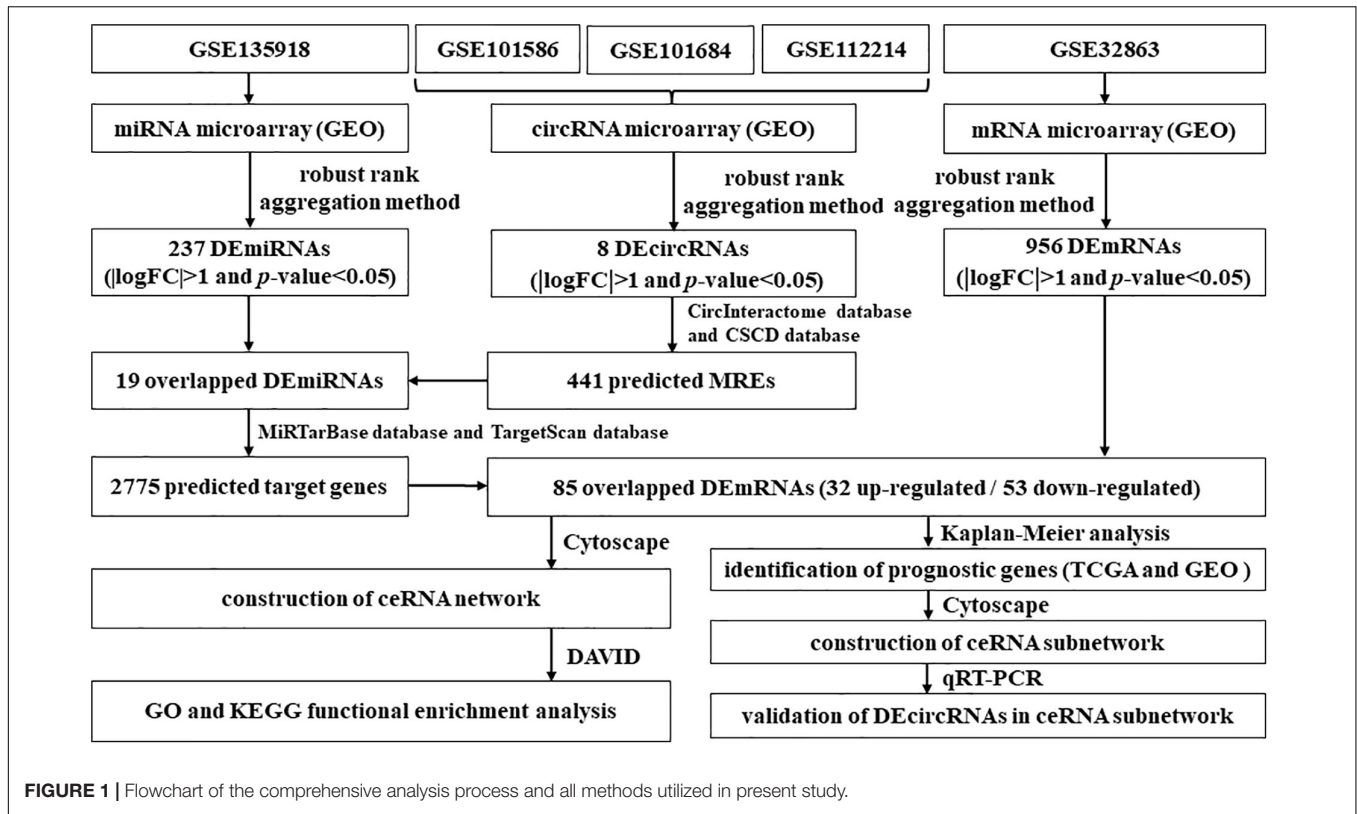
GSE135918

GSE101586

GSE101684

GSE112214

GSE32863

miRNA microarray (GEO)

circRNA microarray (GEO)

mRNA microarray (GEO)

robust rank aggregation method

robust rank aggregation method

robust rank aggregation method

237 DEmiRNAs (|logFC|>1 and $p$-value<0.05)

8 DEcircRNAs (|logFC|>1 and $p$-value<0.05)

956 DEmRNAs (|logFC|>1 and $p$-value<0.05)

CircInteractome database and CSCD database

19 overlapped DEmiRNAs

441 predicted MREs

MiRTarBase database and TargetScan database

2775 predicted target genes

85 overlapped DEmRNAs (32 up-regulated / 53 down-regulated)

Cytoscape

Kaplan-Meier analysis

identification of prognostic genes (TCGA and GEO )

construction of ceRNA network

Cytoscape

construction of ceRNA subnetwork

DAVID

qRT-PCR

GO and KEGG functional enrichment analysis

validation of DEcircRNAs in ceRNA subnetwork

FIGURE 1 | Flowchart of the comprehensive analysis process and all methods utilized in present study.